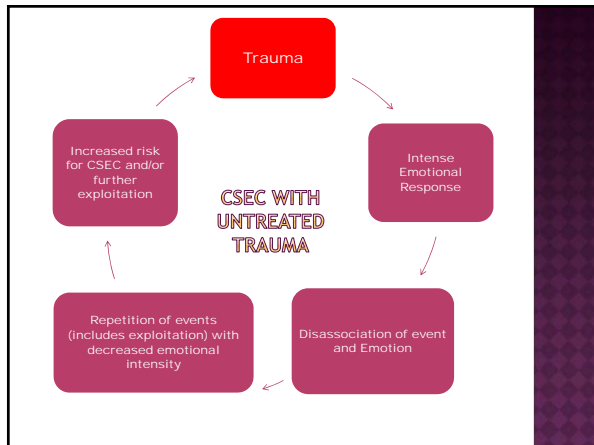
Trauma

Intense Emotional Response

Disassociation of event and Emotion

Repetition of events (includes exploitation) with decreased emotional intensity

Increased risk for CSEC and/or further exploitation

CSEC WITH UNTREATED TRAUMA